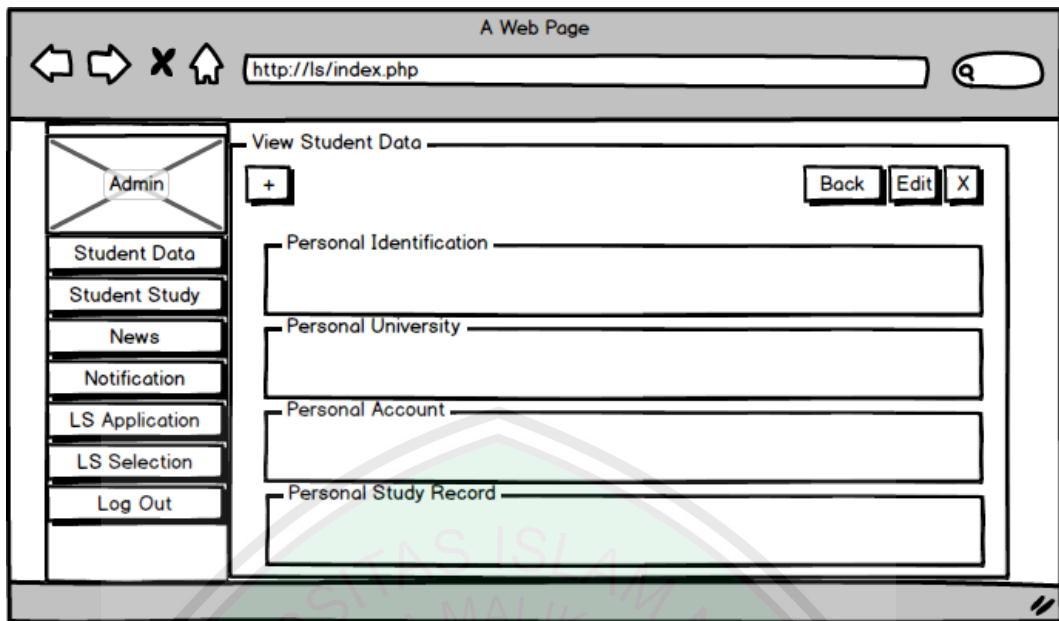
A Web Page

http://ls/index.php

Admin

Student Data

Student Study

News

Notification

LS Application

LS Selection

Log Out

View Student Data

+

Back

Edit

X

Personal Identification

Personal University

Personal Account

Personal Study Record

SITAS ISLAM

MALIK